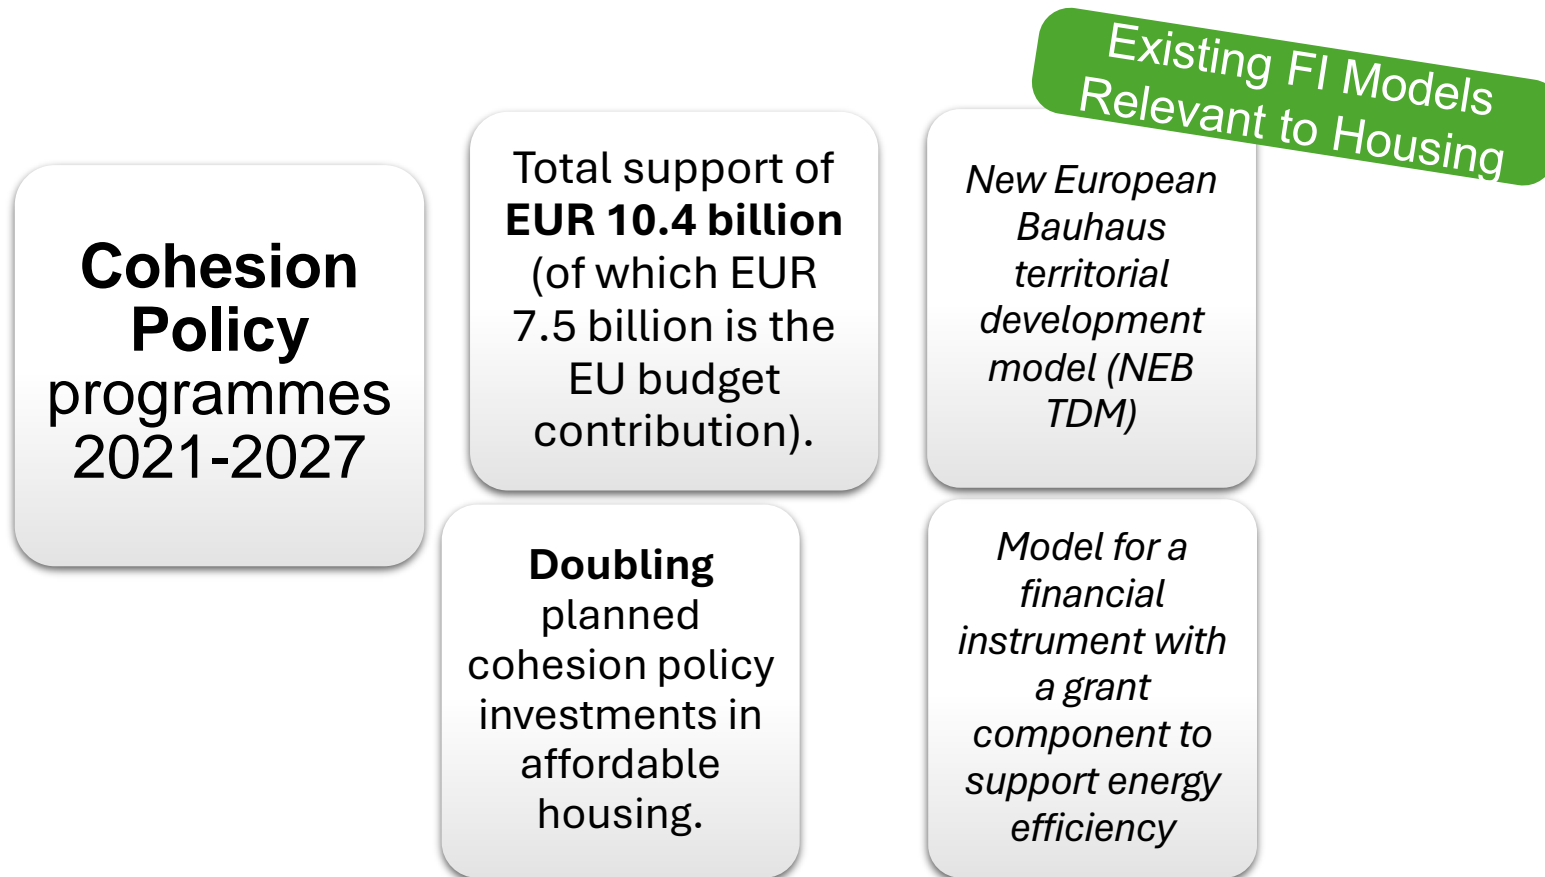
Existing FI Models Relevant to Housing

**Cohesion Policy** programmes 2021-2027

Total support of **EUR 10.4 billion** (of which EUR 7.5 billion is the EU budget contribution).

*New European Bauhaus territorial development model (NEB TDM)*

**Doubling** planned cohesion policy investments in affordable housing.

*Model for a financial instrument with a grant component to support energy efficiency*